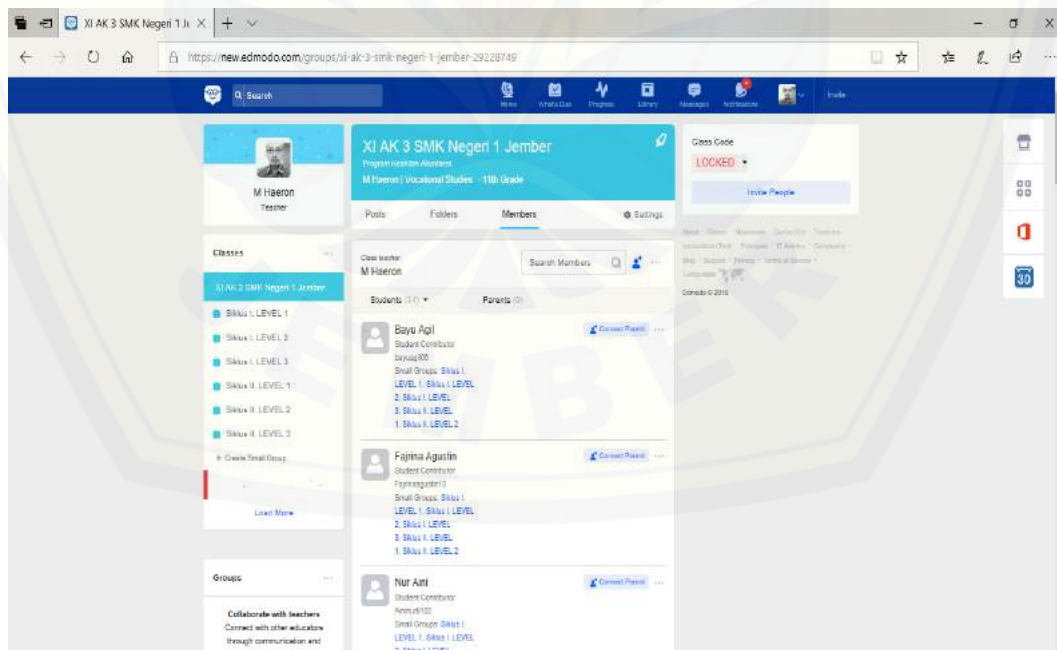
XI AK 3 SMK Negeri 1 Je X

https://new.edmodo.com/groups/xi-ak-3-smk-negeri-1-jember-29228749

Search

Home What's Due Progress Library Messages Notifications Invite

M Haeron
Teacher

Classes

XI AK 3 SMK Negeri 1 Jember

Siklus I. LEVEL 1

Siklus I. LEVEL 2

Siklus I. LEVEL 3

Siklus II. LEVEL 1

Siklus II. LEVEL 2

Siklus II. LEVEL 3

+ Create Small Group

Load More

Groups

Collaborate with teachers
Connect with other educators through communication and

XI AK 3 SMK Negeri 1 Jember
Program Keahlian Akuntansi
M Haeron | Vocational Studies · 11th Grade

Posts Folders Members Settings

Class teacher
M Haeron

Search Members

Students (34) Parents (0)

Bayu Agil
Student Contributor
bayuag305
Small Groups: Siklus I. LEVEL 1, Siklus I. LEVEL 2, Siklus I. LEVEL 3, Siklus II. LEVEL 1, Siklus II. LEVEL 2

Connect Parent

Fajrina Agustin
Student Contributor
Fajrinaagustin10
Small Groups: Siklus I. LEVEL 1, Siklus I. LEVEL 2, Siklus I. LEVEL 3, Siklus II. LEVEL 1, Siklus II. LEVEL 2

Connect Parent

Nur Aini
Student Contributor
Aininur0102
Small Groups: Siklus I. LEVEL 1, Siklus I. LEVEL

Connect Parent

Class Code
LOCKED

Invite People

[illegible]

Edmodo © 2018